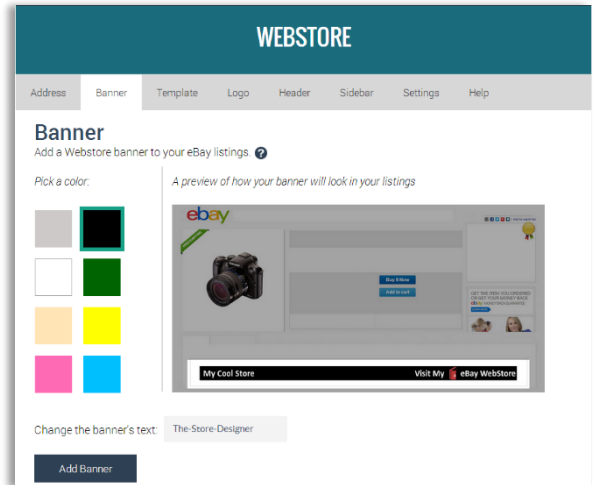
WEBSTORE

Address Banner Template Logo Header Sidebar Settings Help

Banner

Add a Webstore banner to your eBay listings. ?

Pick a color:

A preview of how your banner will look in your listings

ebay

Buy It Now

Add to cart

My Cool Store

Visit My eBay WebStore

Change the banner's text: The-Store-Designer

Add Banner